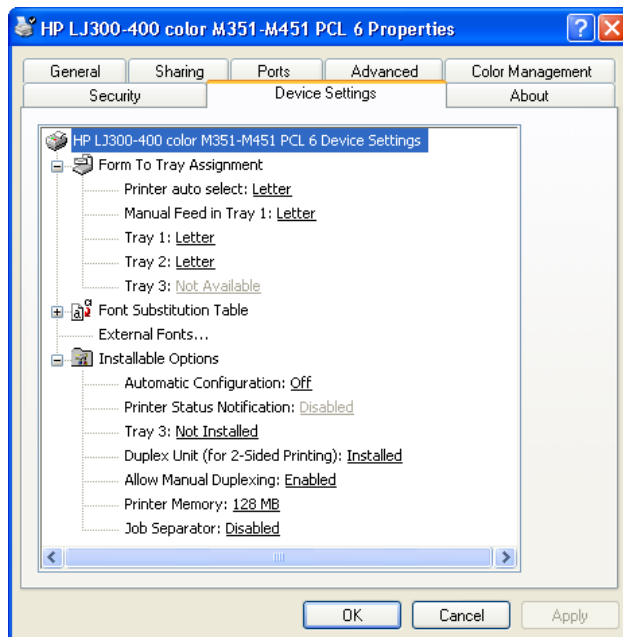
HP LJ300-400 color M351-M451 PCL 6 Properties

General
Sharing
Ports
Advanced
Color Management
Security
Device Settings
About

HP LJ300-400 color M351-M451 PCL 6 Device Settings
Form To Tray Assignment
Printer auto select: Letter
Manual Feed in Tray 1: Letter
Tray 1: Letter
Tray 2: Letter
Tray 3: Not Available
Font Substitution Table
External Fonts...
Installable Options
Automatic Configuration: Off
Printer Status Notification: Disabled
Tray 3: Not Installed
Duplex Unit (for 2-Sided Printing): Installed
Allow Manual Duplexing: Enabled
Printer Memory: 128 MB
Job Separator: Disabled

OK
Cancel
Apply